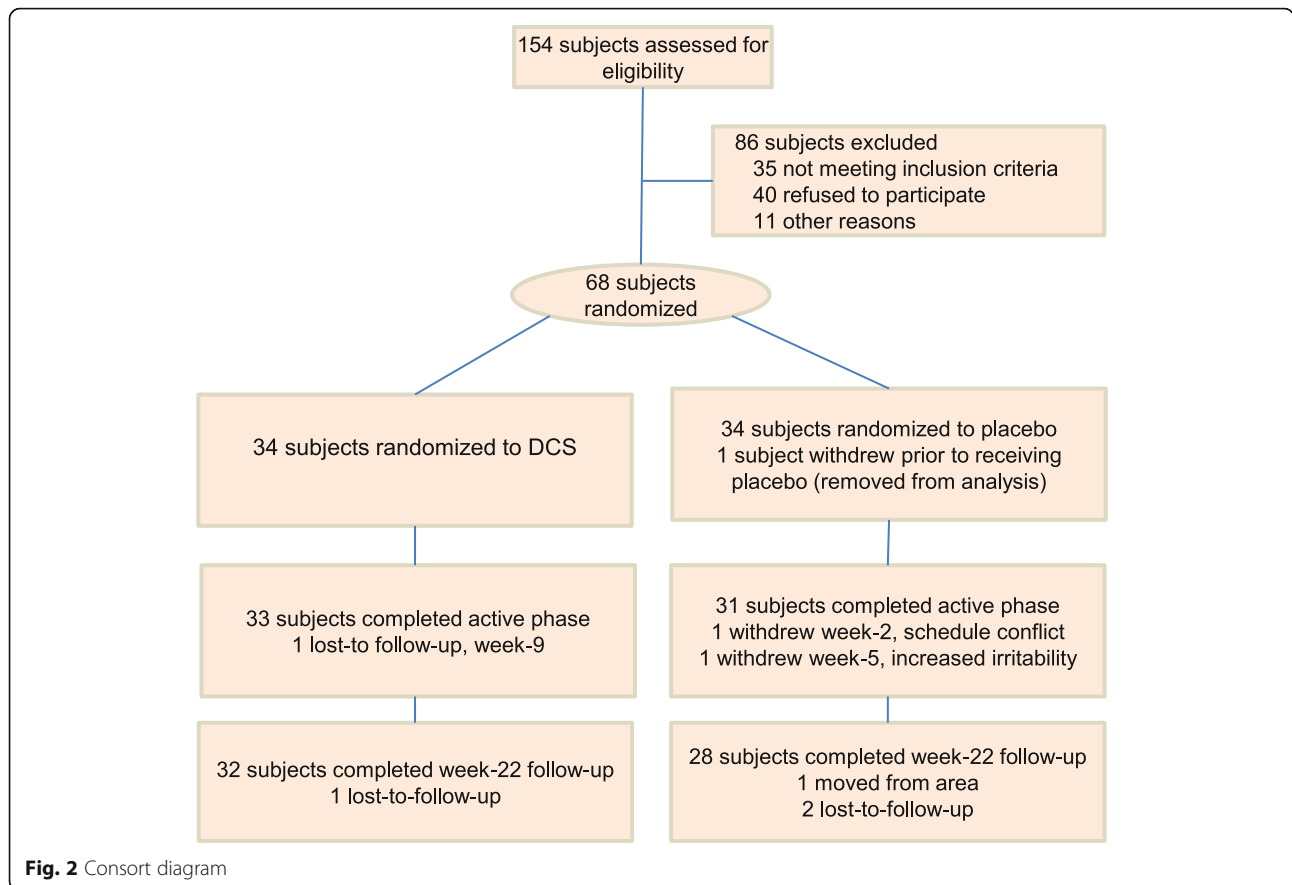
154 subjects assessed for eligibility

86 subjects excluded
35 not meeting inclusion criteria
40 refused to participate
11 other reasons

68 subjects randomized

34 subjects randomized to DCS

34 subjects randomized to placebo
1 subject withdrew prior to receiving placebo (removed from analysis)

33 subjects completed active phase
1 lost-to follow-up, week-9

31 subjects completed active phase
1 withdrew week-2, schedule conflict
1 withdrew week-5, increased irritability

32 subjects completed week-22 follow-up
1 lost-to-follow-up

28 subjects completed week-22 follow-up
1 moved from area
2 lost-to-follow-up

Fig. 2 Consort diagram